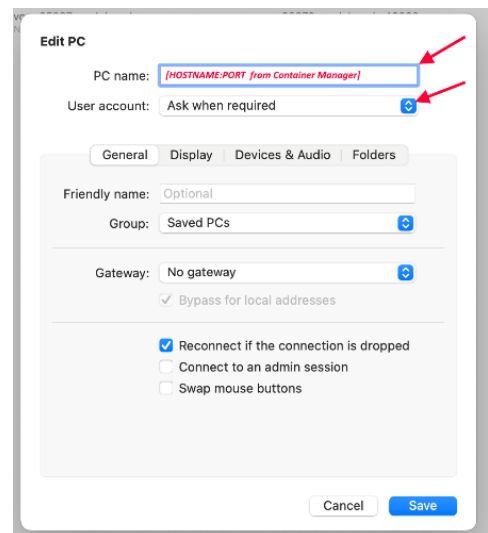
Edit PC

PC name: [HOSTNAME:PORT from Container Manager]

User account: Ask when required

General | Display | Devices & Audio | Folders

Friendly name: Optional

Group: Saved PCs

Gateway: No gateway

Bypass for local addresses

Reconnect if the connection is dropped

Connect to an admin session

Swap mouse buttons

Cancel Save